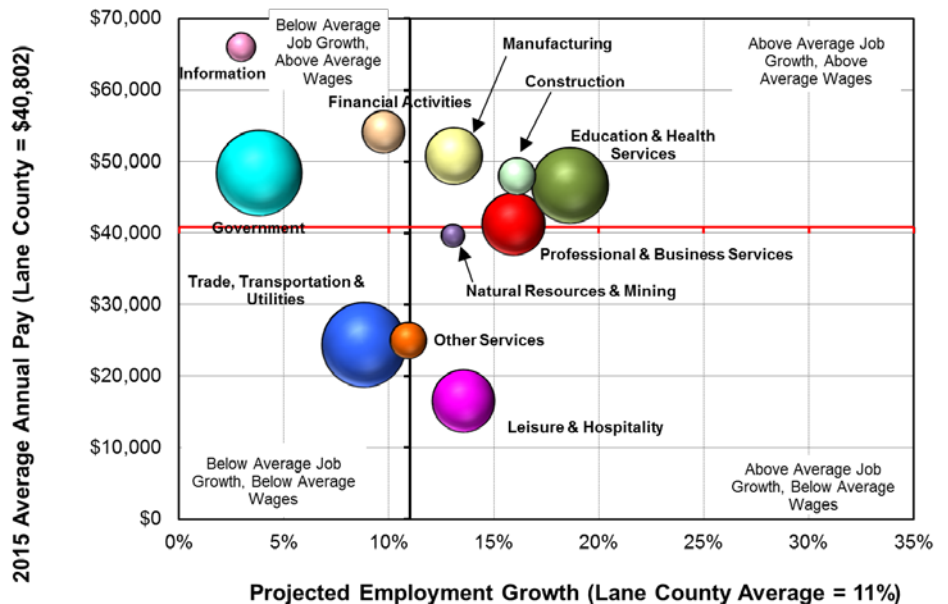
2015 Average Annual Pay (Lane County = $40,802)

$70,000
$60,000
$50,000
$40,000
$30,000
$20,000
$10,000
$0

Below Average Job Growth, Above Average Wages

Above Average Job Growth, Above Average Wages

Information

Manufacturing

Construction

Financial Activities

Education & Health Services

Government

Professional & Business Services

Trade, Transportation & Utilities

Natural Resources & Mining

Other Services

Leisure & Hospitality

Below Average Job Growth, Below Average Wages

Above Average Job Growth, Below Average Wages

0%
5%
10%
15%
20%
25%
30%
35%

Projected Employment Growth (Lane County Average = 11%)